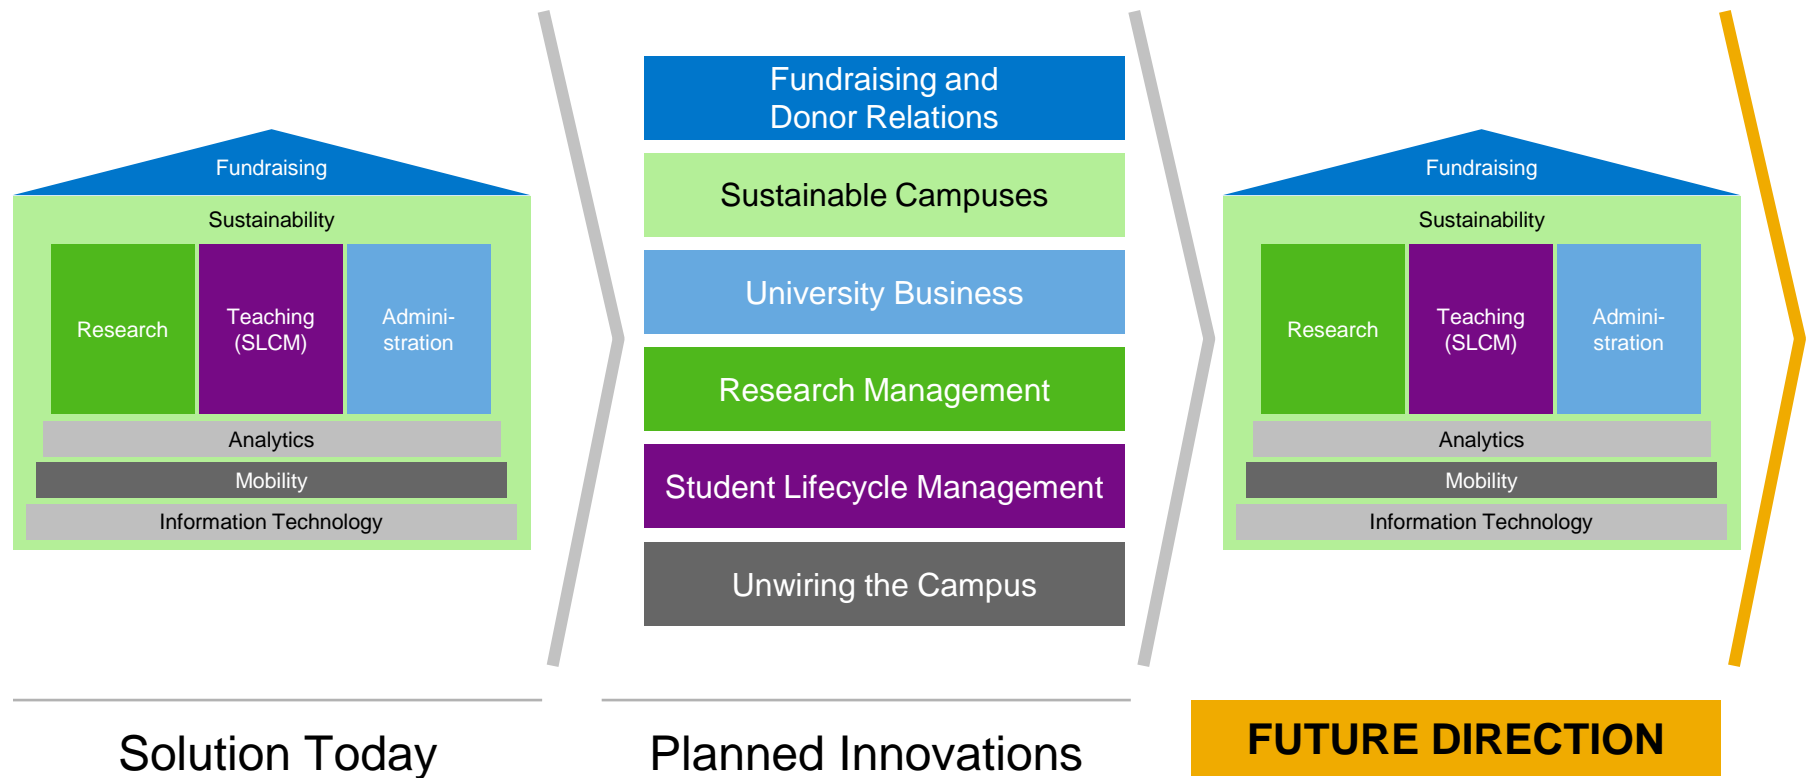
Fundraising

Sustainability

Research

Teaching (SLCM)

Administration

Analytics

Mobility

Information Technology

Fundraising and Donor Relations

Sustainable Campuses

University Business

Research Management

Student Lifecycle Management

Unwiring the Campus

Fundraising

Sustainability

Research

Teaching (SLCM)

Administration

Analytics

Mobility

Information Technology

Solution Today

Planned Innovations

FUTURE DIRECTION